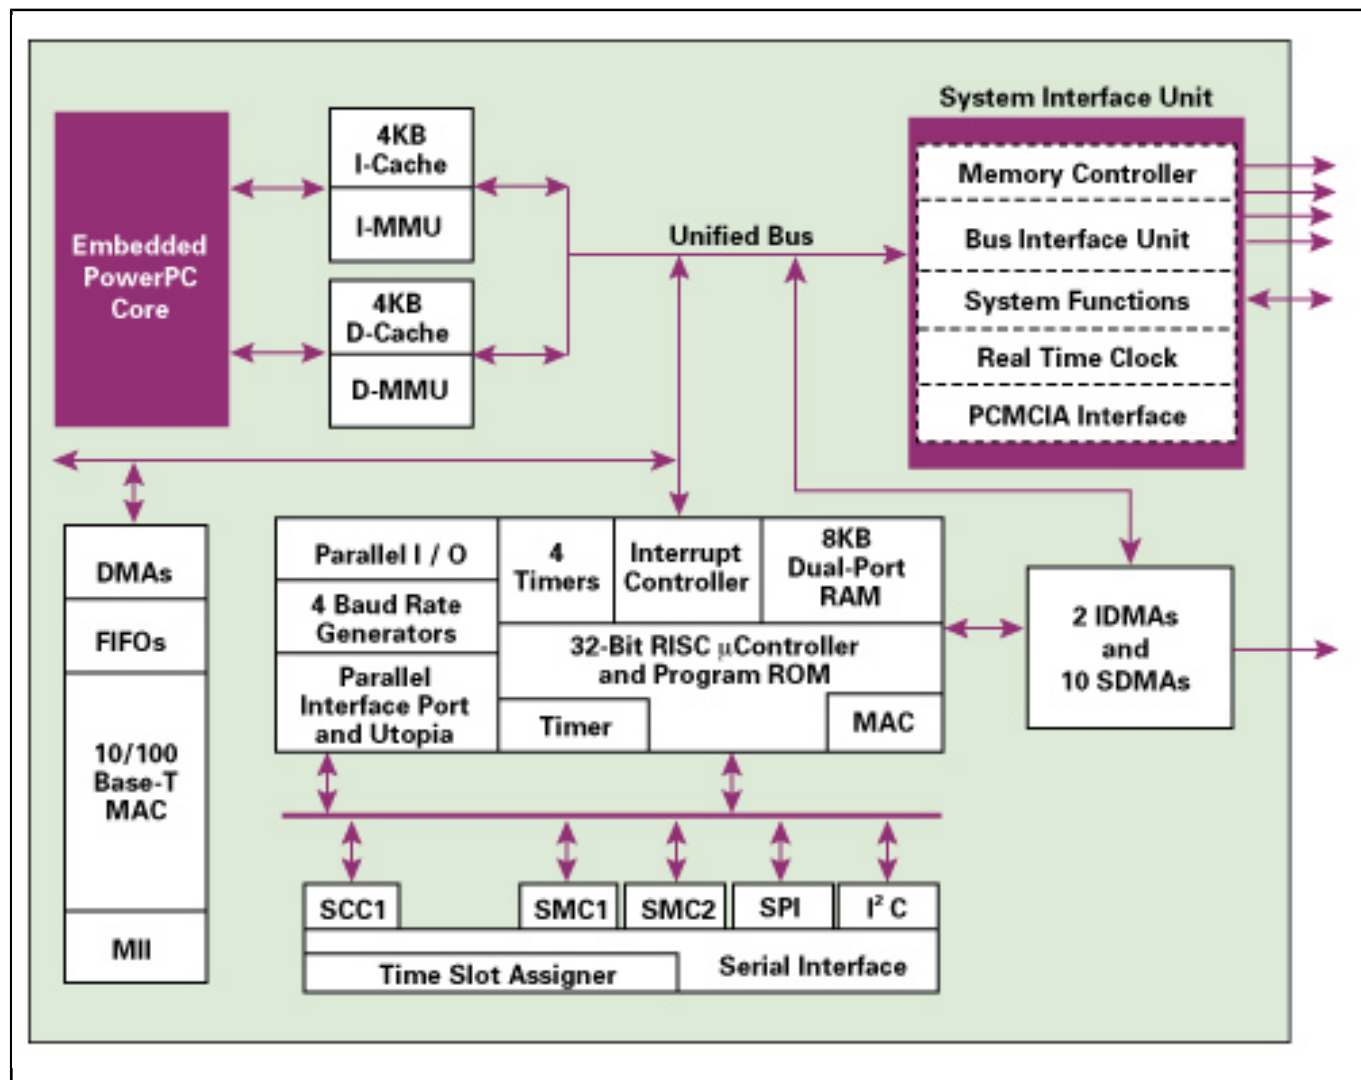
Embedded PowerPC Core

4KB I-Cache

I-MMU

4KB D-Cache

D-MMU

Unified Bus

System Interface Unit

Memory Controller

Bus Interface Unit

System Functions

Real Time Clock

PCMCIA Interface

DMAs

FIFOs

10/100 Base-T MAC

MII

Parallel I / O

4 Baud Rate Generators

Parallel Interface Port and Utopia

4 Timers

Interrupt Controller

8KB Dual-Port RAM

32-Bit RISC $\mu$Controller and Program ROM

Timer

MAC

2 IDMAs and 10 SDMAs

SCC1

SMC1

SMC2

SPI

$I^2C$

Time Slot Assigner

Serial Interface